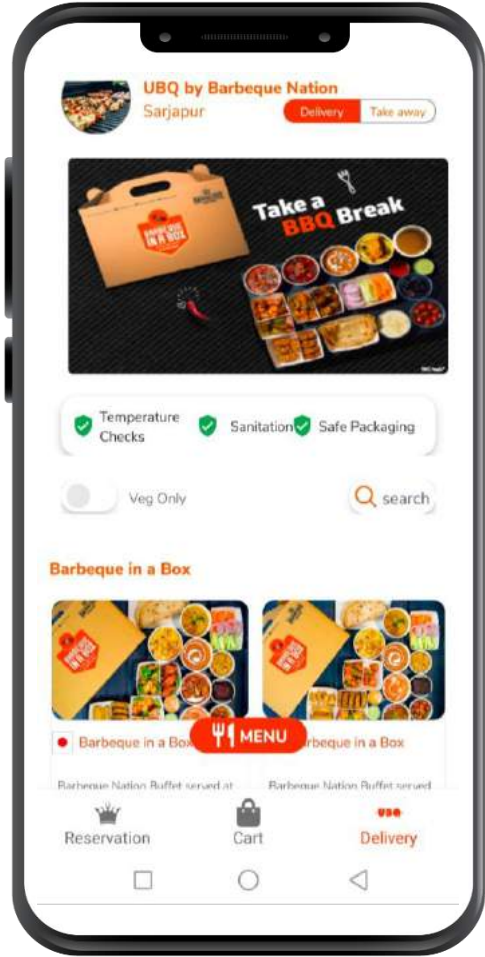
UBQ by Barbeque Nation
Sarjapur
Delivery
Take away

BARBEQUE IN A BOX

Take a BBQ Break

Temperature Checks
Sanitation
Safe Packaging

Veg Only
search

Barbeque in a Box

BARBEQUE IN A BOX

Barbeque in a Box
MENU
Barbeque in a Box

Barbeque Nation Buffet served at
Barbeque Nation Buffet served

Reservation
Cart
Delivery